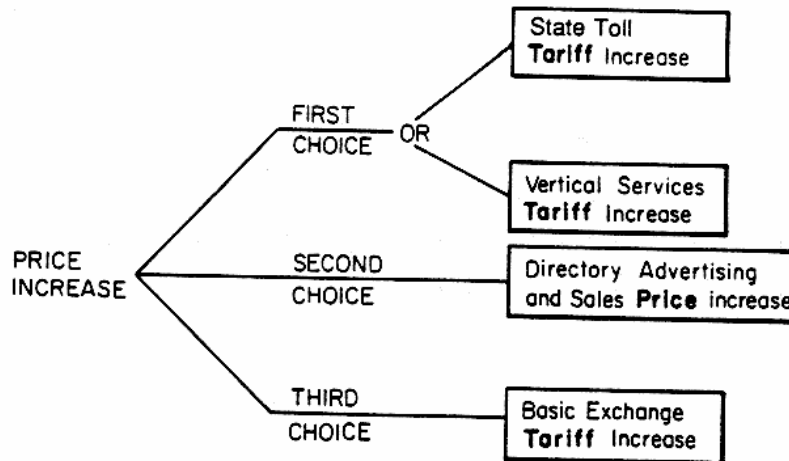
PRICE INCREASE

FIRST CHOICE

OR

State Toll **Tariff** Increase

Vertical Services **Tariff** Increase

SECOND CHOICE

Directory Advertising and Sales **Price** increase

THIRD CHOICE

Basic Exchange **Tariff** Increase